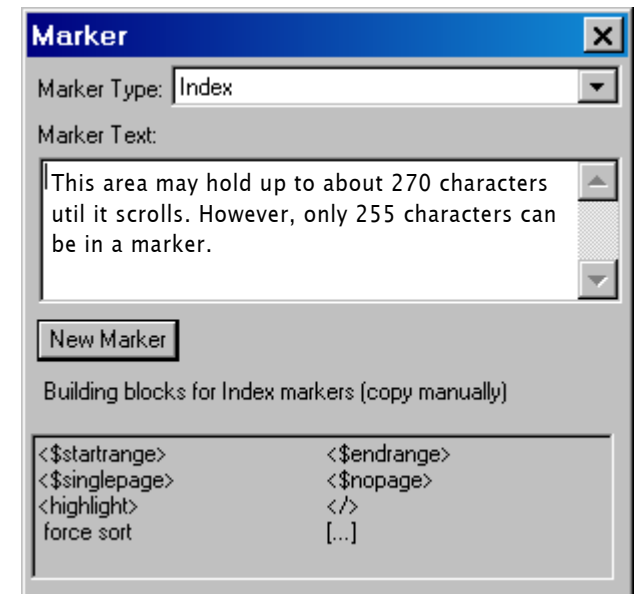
Marker

Marker Type: Index

Marker Text:

This area may hold up to about 270 characters util it scrolls. However, only 255 characters can be in a marker.

New Marker

Building blocks for Index markers (copy manually)

| | |
|---|---|
| <\$startrange> | <\$endrange> |
| <\$singlepage> | <\$nopage> |
| <highlight> | </> |
| force sort | [...] |